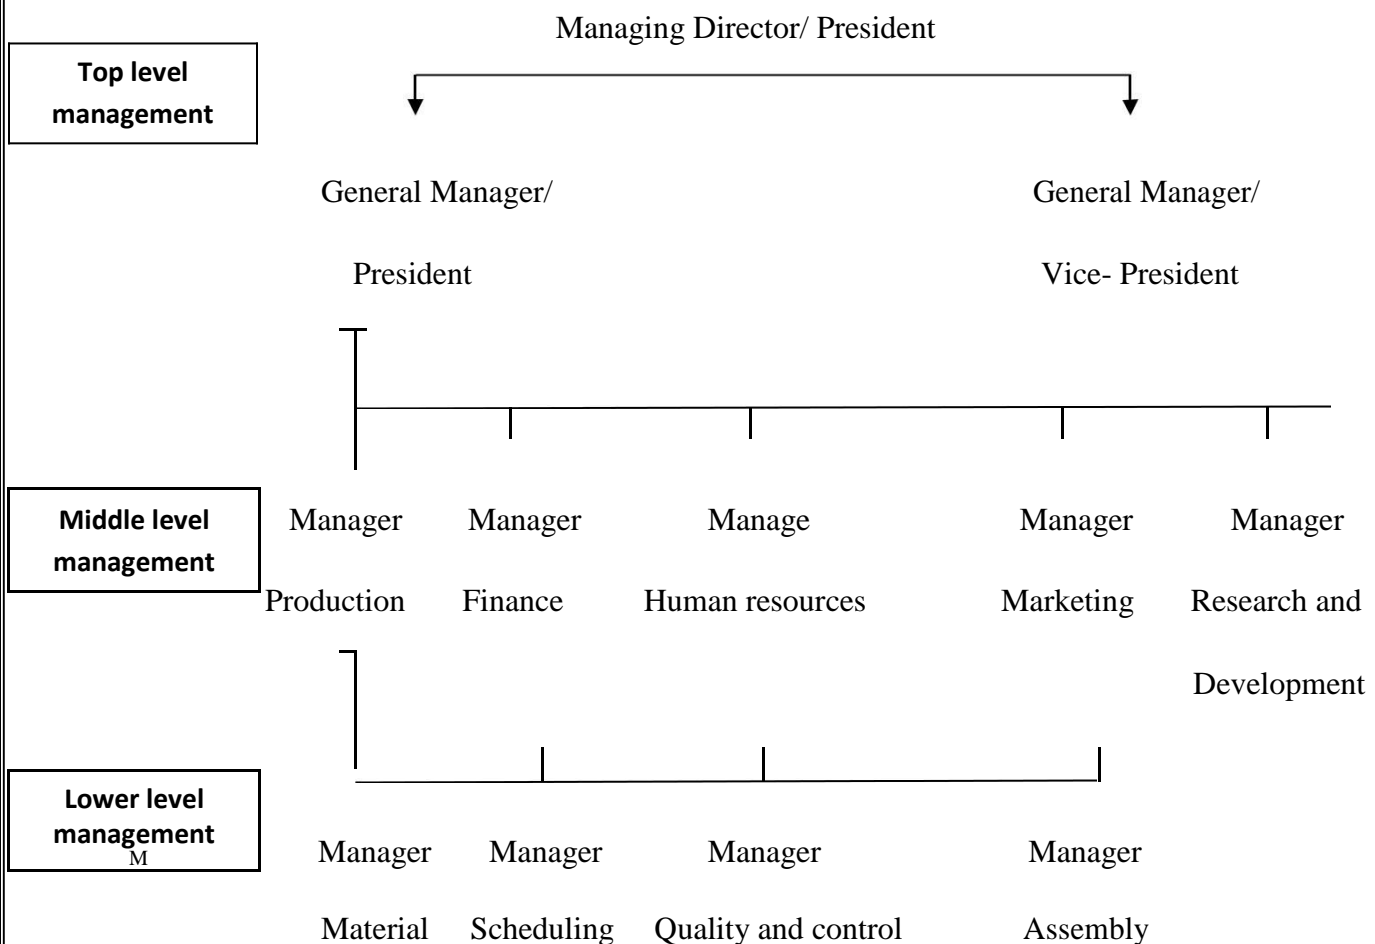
Managing Director/ President

Top level management

General Manager/ President

General Manager/ Vice- President

Middle level management

Manager Production

Manager Finance

Manage Human resources

Manager Marketing

Manager Research and Development

Lower level management
M

Manager Material

Manager Scheduling

Manager Quality and control

Manager Assembly